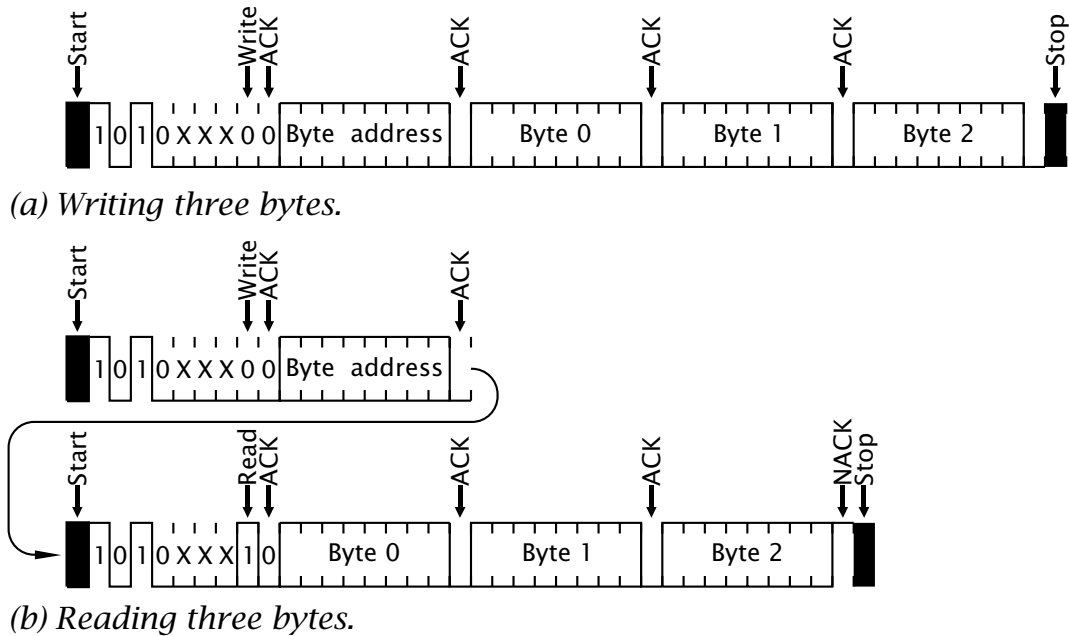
Start Write ACK ACK ACK ACK Stop

1 0 1 0 X X X 0 0 Byte address Byte 0 Byte 1 Byte 2

(a) Writing three bytes.

Start Write ACK ACK

1 0 1 0 X X X 0 0 Byte address

Start Read ACK ACK ACK NACK Stop

1 0 1 0 X X X 1 0 Byte 0 Byte 1 Byte 2

(b) Reading three bytes.